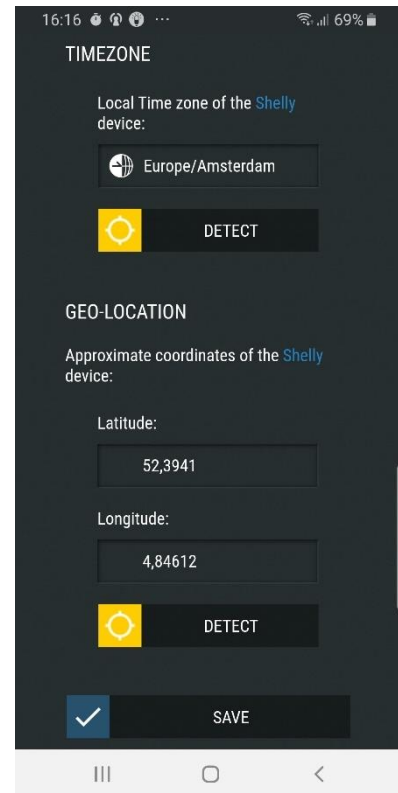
16:16 ··· 69%

TIMEZONE

Local Time zone of the Shelly device:

Europe/Amsterdam

DETECT

GEO-LOCATION

Approximate coordinates of the Shelly device:

Latitude:

52,3941

Longitude:

4,84612

DETECT

SAVE